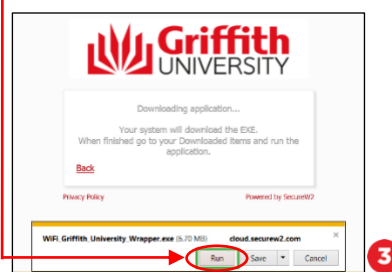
Griffith UNIVERSITY

Downloading application...

Your system will download the EXE. When finished go to your Downloaded Items and run the application.

Back

Privacy Policy

Powered by SecureW2

WiFi_Griffith_University_Wrapper.exe (5.70 MB) cloud.securew2.com

×

Run

Save

Cancel

3